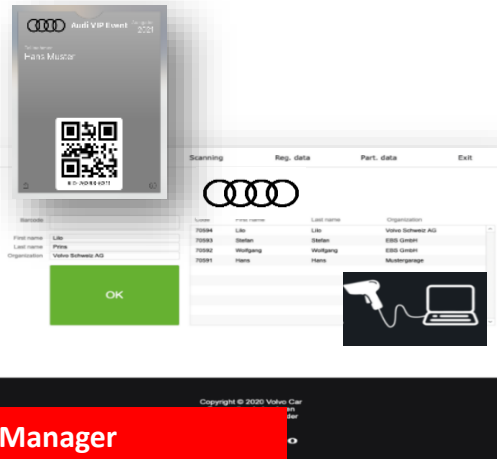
Audi VIP Event
2021
Hans Muster

Scanning
Reg. data
Part. data
Exit

Barcode
First name
Lilo
Last name
Prins
Organization
Volvo Schweiz AG

OK

| Code | First Name | Last name | Organization |
|---|---|---|---|
| 70594 | Lilo | Lilo | Volvo Schweiz AG |
| 70593 | Stefan | Stefan | EBS GmbH |
| 70592 | Wolfgang | Wolfgang | EBS GmbH |
| 70591 | Hans | Hans | Mustergarage |

Copyright © 2020 Volvo Car
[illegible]

Manager